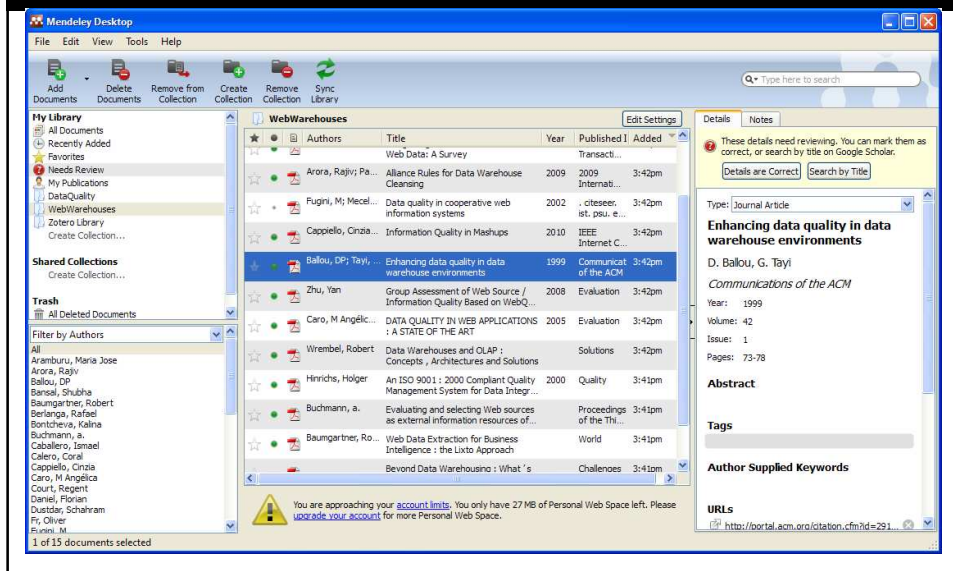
Mendeley Desktop

File Edit View Tools Help

Add Documents | Delete Documents | Remove from Collection | Create Collection | Remove Collection | Sync Library

Type here to search

My Library
All Documents
Recently Added
Favorites
Needs Review
My Publications
DataQuality
WebWarehouses
Zotero Library
Create Collection...

Shared Collections
Create Collection...

Trash
All Deleted Documents

Filter by Authors
All
Aramburu, Maria Jose
Arora, Rajiv
Ballou, DP
Bansal, Shubha
Baumgartner, Robert
Berlanga, Rafael
Bontcheva, Kalina
Buchmann, a.
Caballero, Ismael
Calero, Coral
Cappiello, Cinzia
Caro, M Angélica
Court, Regent
Daniel, Florian
Dustdar, Schahram
Fr, Oliver
Fugini, M.

1 of 15 documents selected

WebWarehouses

Edit Settings

| Authors | Title | Year | Published I | Added |
|---|---|---|---|---|
| | Web Data: A Survey | | Transacti... | |
| Arora, Rajiv; Pa... | Alliance Rules for Data Warehouse Cleansing | 2009 | 2009 Internati... | 3:42pm |
| Fugini, M; Mecel... | Data quality in cooperative web information systems | 2002 | . citeseer. ist. psu. e... | 3:42pm |
| Cappiello, Cinzia... | Information Quality in Mashups | 2010 | IEEE Internet C... | 3:42pm |
| Ballou, DP; Tayi, ... | Enhancing data quality in data warehouse environments | 1999 | Communicat of the ACM | 3:42pm |
| Zhu, Yan | Group Assessment of Web Source / Information Quality Based on WebQ... | 2008 | Evaluation | 3:42pm |
| Caro, M Angélic... | DATA QUALITY IN WEB APPLICATIONS : A STATE OF THE ART | 2005 | Evaluation | 3:42pm |
| Wrembel, Robert | Data Warehouses and OLAP : Concepts , Architectures and Solutions | | Solutions | 3:42pm |
| Hinrichs, Holger | An ISO 9001 : 2000 Compliant Quality Management System for Data Integr... | 2000 | Quality | 3:41pm |
| Buchmann, a. | Evaluating and selecting Web sources as external information resources of... | | Proceedings of the Thi... | 3:41pm |
| Baumgartner, Ro... | Web Data Extraction for Business Intelligence : the Lixto Approach | | World | 3:41pm |
| | Beyond Data Warehousing : What 's | | Challenges | 3:41pm |

You are approaching your account limits. You only have 27 MB of Personal Web Space left. Please upgrade your account for more Personal Web Space.

Details | Notes

These details need reviewing. You can mark them as correct, or search by title on Google Scholar.

Details are Correct | Search by Title

Type: Journal Article

Enhancing data quality in data warehouse environments

D. Ballou, G. Tayi

Communications of the ACM

Year: 1999
Volume: 42
Issue: 1
Pages: 73-78

Abstract

Tags

Author Supplied Keywords

URLs
http://portal.acm.org/citation.cfm?id=291...